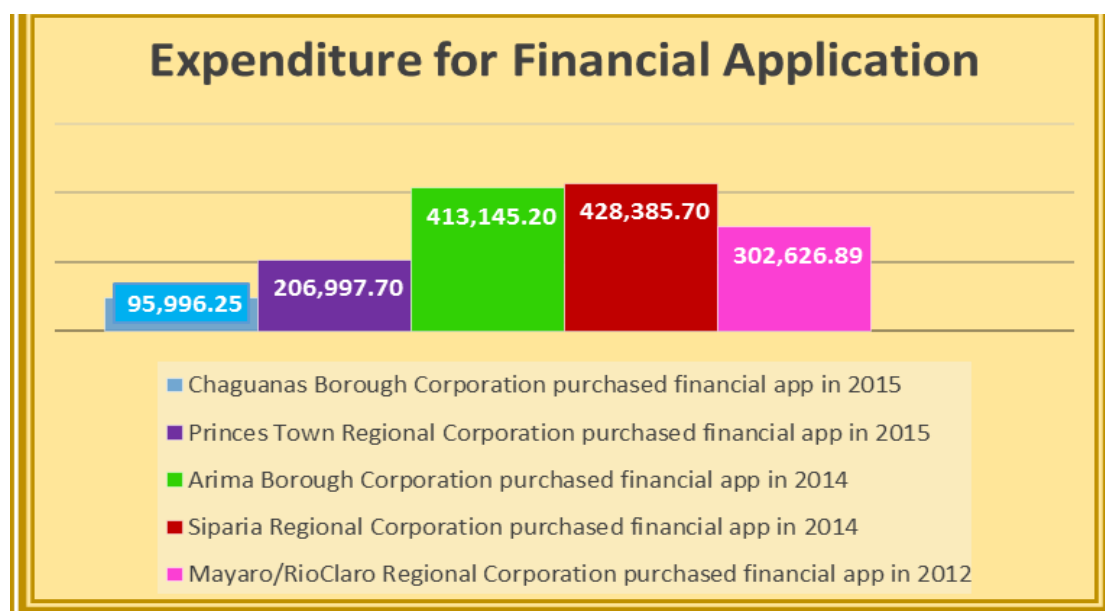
Expenditure for Financial Application

95,996.25

206,997.70

413,145.20

428,385.70

302,626.89

Chaguanas Borough Corporation purchased financial app in 2015

Princes Town Regional Corporation purchased financial app in 2015

Arima Borough Corporation purchased financial app in 2014

Siparia Regional Corporation purchased financial app in 2014

Mayaro/RioClaro Regional Corporation purchased financial app in 2012